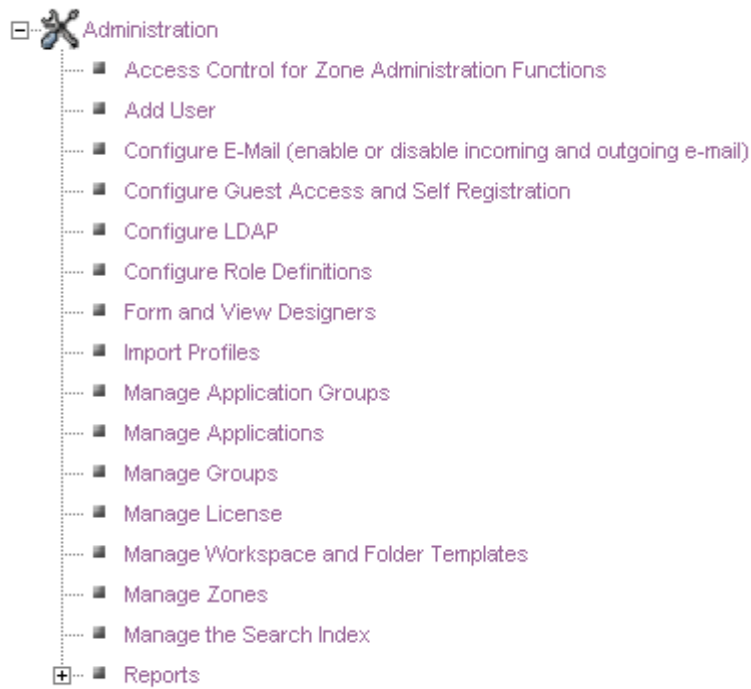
Administration
Access Control for Zone Administration Functions
Add User
Configure E-Mail (enable or disable incoming and outgoing e-mail)
Configure Guest Access and Self Registration
Configure LDAP
Configure Role Definitions
Form and View Designers
Import Profiles
Manage Application Groups
Manage Applications
Manage Groups
Manage License
Manage Workspace and Folder Templates
Manage Zones
Manage the Search Index
Reports